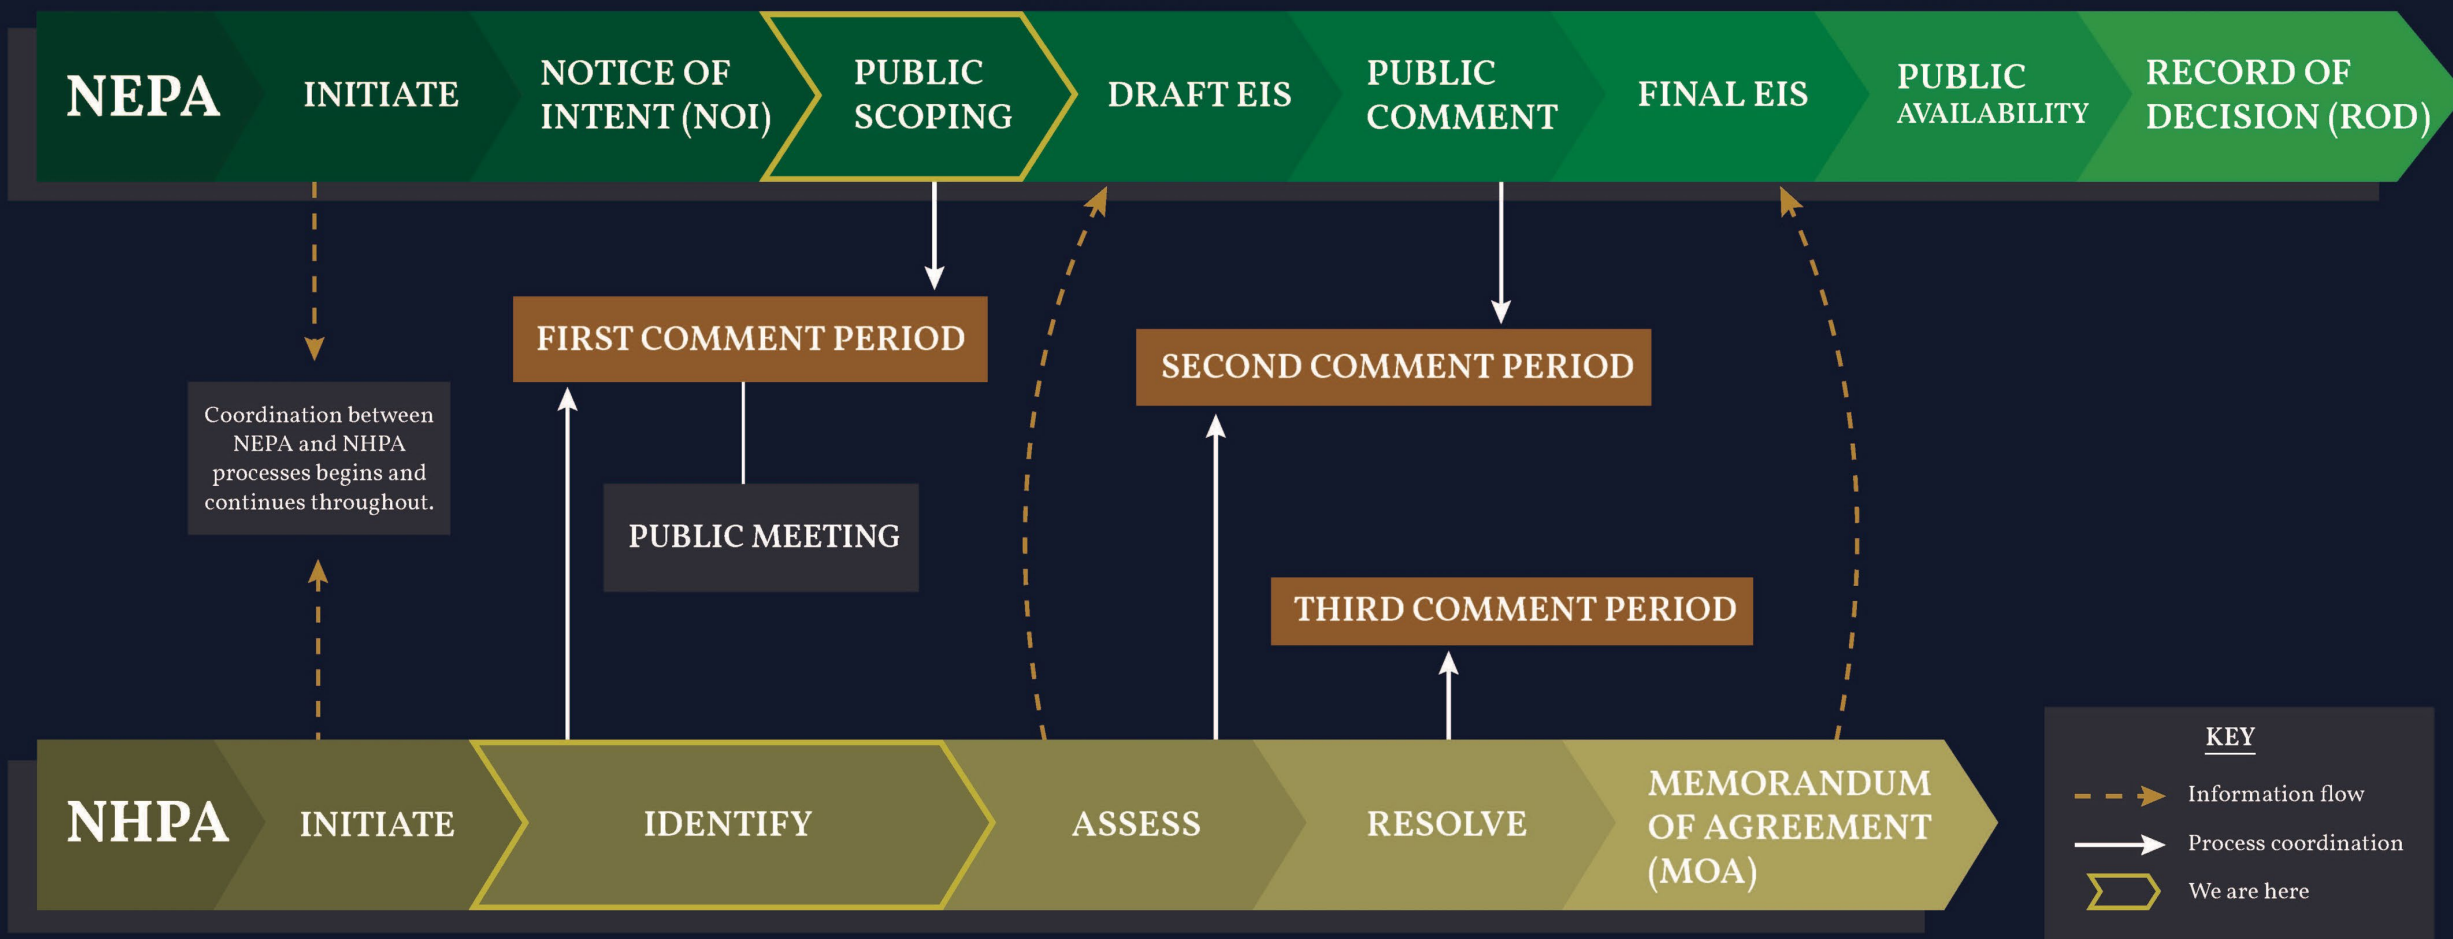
NEPA
INITIATE
NOTICE OF INTENT (NOI)
PUBLIC SCOPING
DRAFT EIS
PUBLIC COMMENT
FINAL EIS
PUBLIC AVAILABILITY
RECORD OF DECISION (ROD)

FIRST COMMENT PERIOD
SECOND COMMENT PERIOD
Coordination between NEPA and NHPA processes begins and continues throughout.
PUBLIC MEETING
THIRD COMMENT PERIOD

NHPA
INITIATE
IDENTIFY
ASSESS
RESOLVE
MEMORANDUM OF AGREEMENT (MOA)

KEY
Information flow
Process coordination
We are here